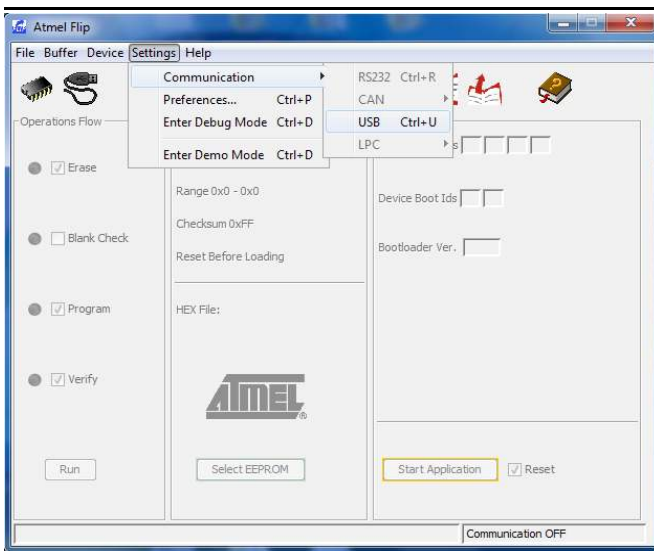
Atmel Flip

File Buffer Device Settings Help

Communication
Preferences... Ctrl+P
Enter Debug Mode Ctrl+D
Enter Demo Mode Ctrl+D

RS232 Ctrl+R
CAN
USB Ctrl+U
LPC

Operations Flow

Erase

Blank Check

Program

Verify

Run

Range 0x0 - 0x0

Checksum 0xFF

Reset Before Loading

HEX File:

ATMEL

Select EEPROM

s

Device Boot Ids

Bootloader Ver.

Start Application

Reset

Communication OFF